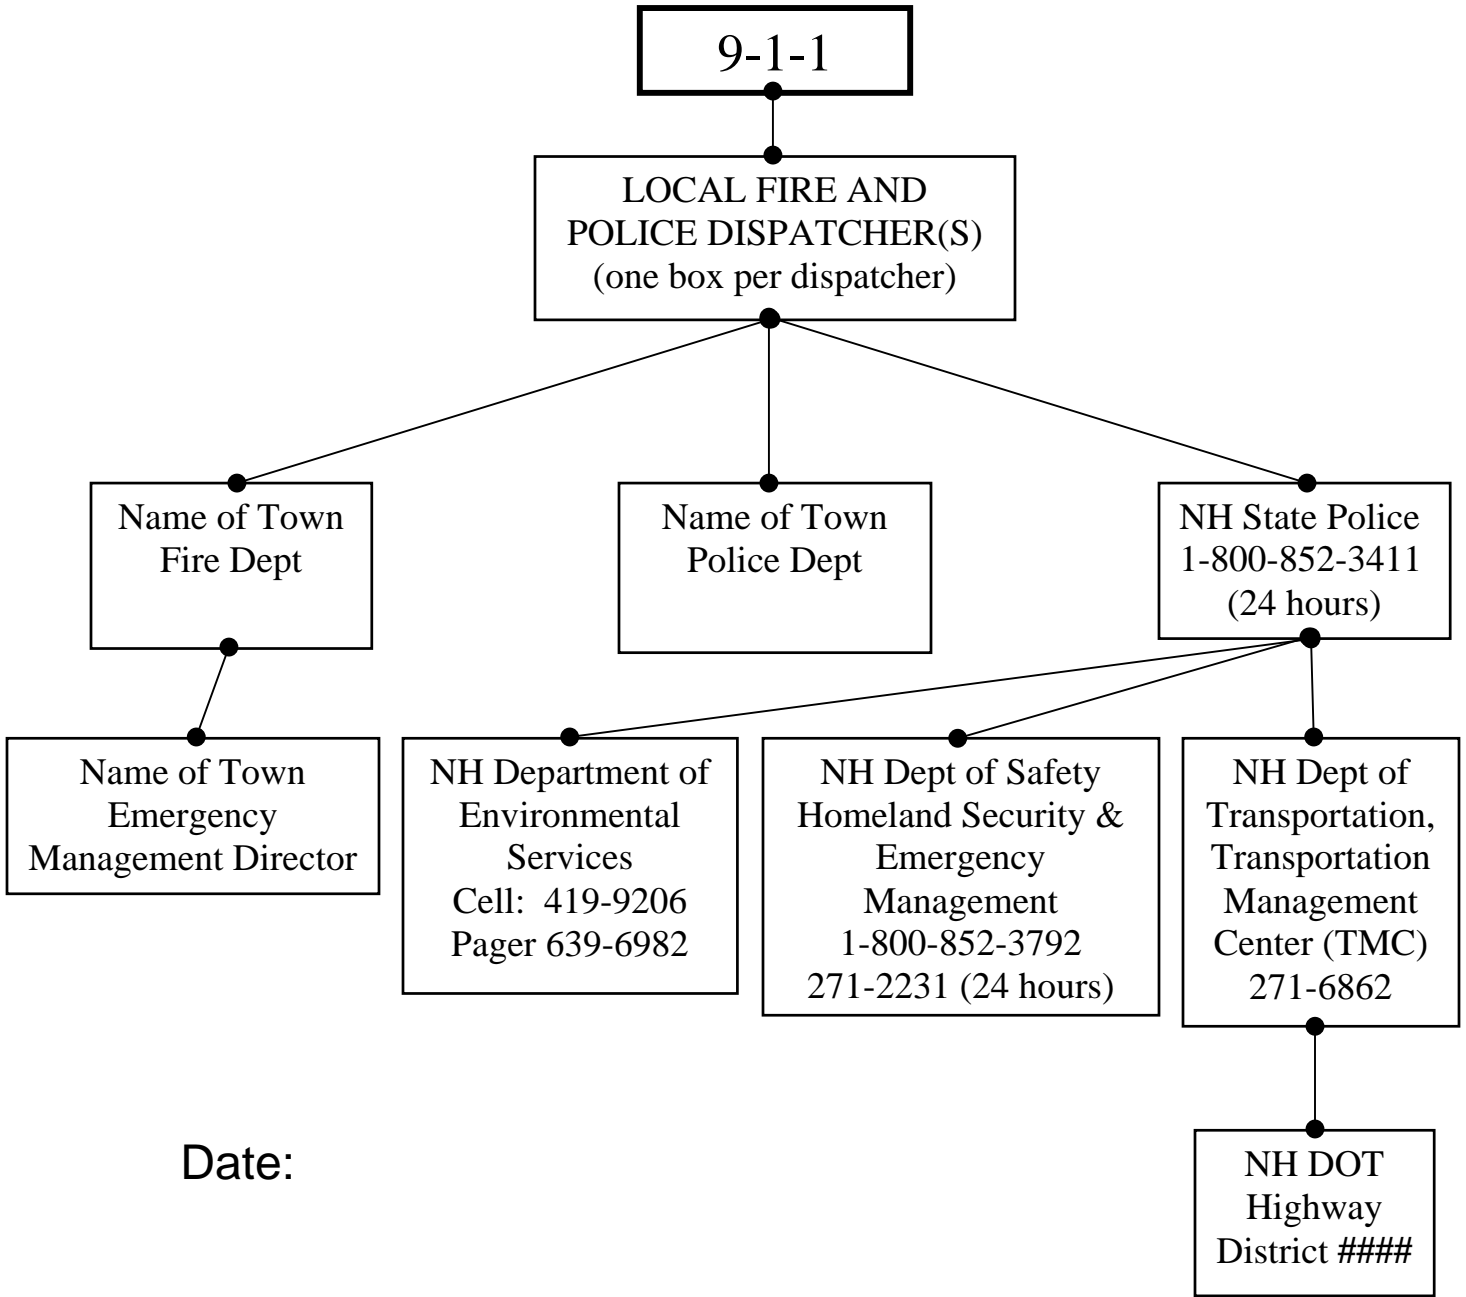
9-1-1

LOCAL FIRE AND POLICE DISPATCHER(S) (one box per dispatcher)

Name of Town Fire Dept

Name of Town Police Dept

NH State Police 1-800-852-3411 (24 hours)

Name of Town Emergency Management Director

NH Department of Environmental Services Cell: 419-9206 Pager 639-6982

NH Dept of Safety Homeland Security & Emergency Management 1-800-852-3792 271-2231 (24 hours)

NH Dept of Transportation, Transportation Management Center (TMC) 271-6862

Date:

NH DOT Highway District ####